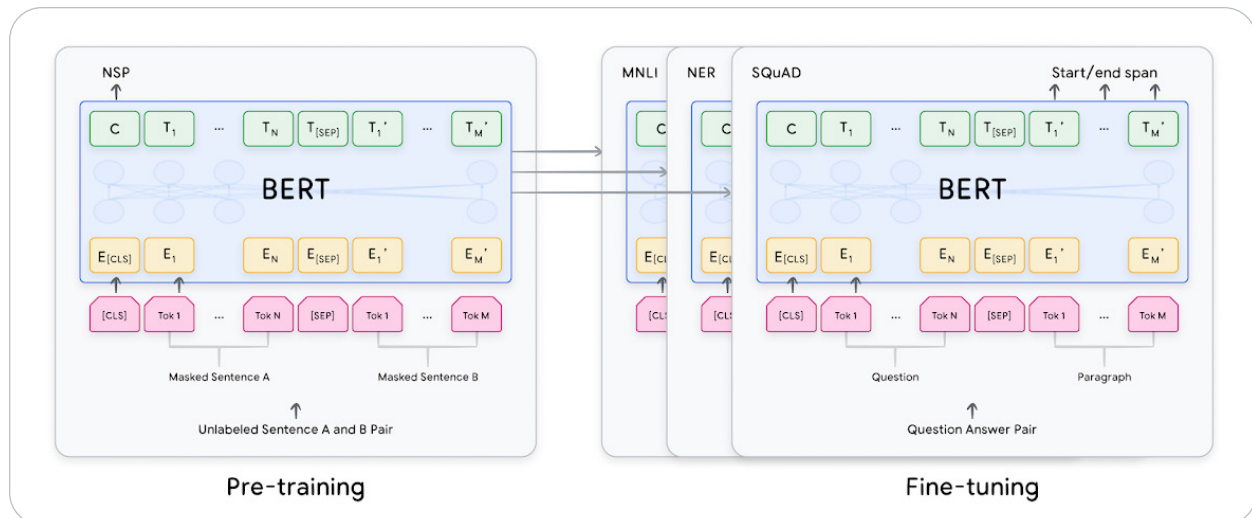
NSP

C $T_1$ ... $T_N$ $T_{[SEP]}$ $T_1'$ ... $T_M'$

BERT

$E_{[CLS]}$ $E_1$ $E_N$ $E_{[SEP]}$ $E_1'$ $E_M'$

[CLS] Tok 1 ... Tok N [SEP] Tok 1 ... Tok M

Masked Sentence A Masked Sentence B

Unlabeled Sentence A and B Pair

Pre-training

MNLI

C

$E_{[CL}$

[CL

NER

C

$E_{[CL}$

[CL

SQuAD

Start/end span

C $T_1$ ... $T_N$ $T_{[SEP]}$ $T_1'$ ... $T_M'$

BERT

$E_{[CLS]}$ $E_1$ $E_N$ $E_{[SEP]}$ $E_1'$ $E_M'$

[CLS] Tok 1 ... Tok N [SEP] Tok 1 ... Tok M

Question Paragraph

Question Answer Pair

Fine-tuning